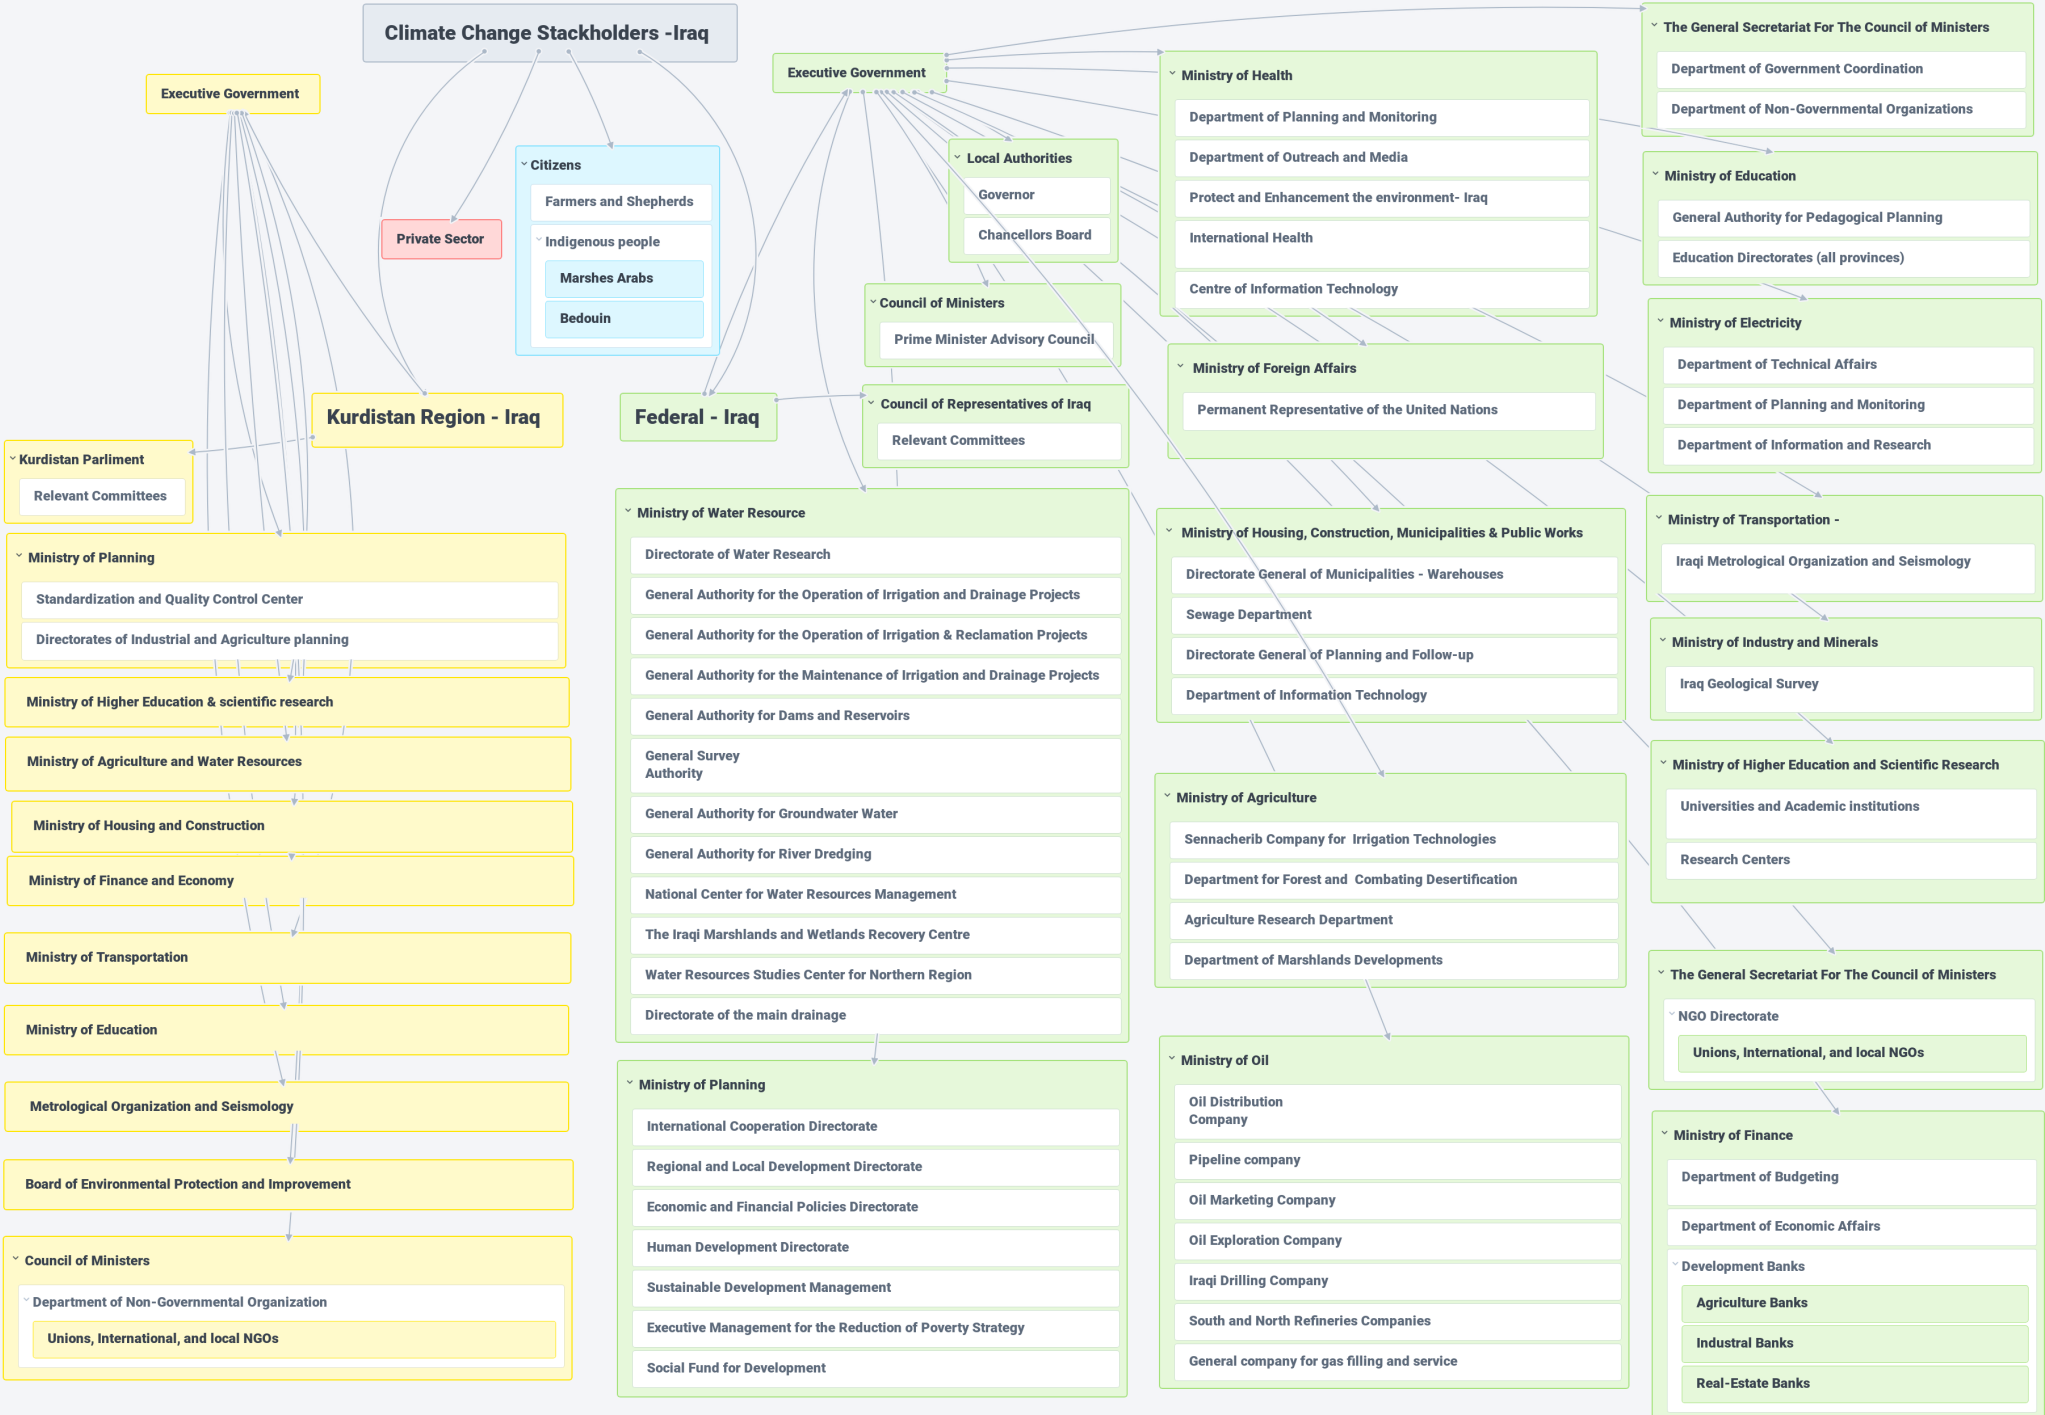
Climate Change Stackholders -Iraq

Executive Government

Private Sector

Citizens
Farmers and Shepherds
Indigenous people
Marshes Arabs
Bedouin

Kurdistan Region - Iraq

Federal - Iraq

Kurdistan Parliment
Relevant Committees

Ministry of Planning
Standardization and Quality Control Center
Directorates of Industrial and Agriculture planning

Ministry of Higher Education & scientific research

Ministry of Agriculture and Water Resources

Ministry of Housing and Construction

Ministry of Finance and Economy

Ministry of Transportation

Ministry of Education

Metrological Organization and Seismology

Board of Environmental Protection and Improvement

Council of Ministers
Department of Non-Governmental Organization
Unions, International, and local NGOs

Executive Government

Local Authorities
Governor
Chancellors Board

Council of Ministers
Prime Minister Advisory Council

Council of Representatives of Iraq
Relevant Committees

Ministry of Water Resource
Directorate of Water Research
General Authority for the Operation of Irrigation and Drainage Projects
General Authority for the Operation of Irrigation & Reclamation Projects
General Authority for the Maintenance of Irrigation and Drainage Projects
General Authority for Dams and Reservoirs
General Survey Authority
General Authority for Groundwater Water
General Authority for River Dredging
National Center for Water Resources Management
The Iraqi Marshlands and Wetlands Recovery Centre
Water Resources Studies Center for Northern Region
Directorate of the main drainage

Ministry of Planning
International Cooperation Directorate
Regional and Local Development Directorate
Economic and Financial Policies Directorate
Human Development Directorate
Sustainable Development Management
Executive Management for the Reduction of Poverty Strategy
Social Fund for Development

Ministry of Health
Department of Planning and Monitoring
Department of Outreach and Media
Protect and Enhancement the environment- Iraq
International Health
Centre of Information Technology

Ministry of Foreign Affairs
Permanent Representative of the United Nations

Ministry of Housing, Construction, Municipalities & Public Works
Directorate General of Municipalities - Warehouses
Sewage Department
Directorate General of Planning and Follow-up
Department of Information Technology

Ministry of Agriculture
Sennacherib Company for Irrigation Technologies
Department for Forest and Combating Desertification
Agriculture Research Department
Department of Marshlands Developments

Ministry of Oil
Oil Distribution Company
Pipeline company
Oil Marketing Company
Oil Exploration Company
Iraqi Drilling Company
South and North Refineries Companies
General company for gas filling and service

The General Secretariat For The Council of Ministers
Department of Government Coordination
Department of Non-Governmental Organizations

Ministry of Education
General Authority for Pedagogical Planning
Education Directorates (all provinces)

Ministry of Electricity
Department of Technical Affairs
Department of Planning and Monitoring
Department of Information and Research

Ministry of Transportation -
Iraqi Metrological Organization and Seismology

Ministry of Industry and Minerals
Iraq Geological Survey

Ministry of Higher Education and Scientific Research
Universities and Academic institutions
Research Centers

The General Secretariat For The Council of Ministers
NGO Directorate
Unions, International, and local NGOs

Ministry of Finance
Department of Budgeting
Department of Economic Affairs
Development Banks
Agriculture Banks
Industral Banks
Real-Estate Banks